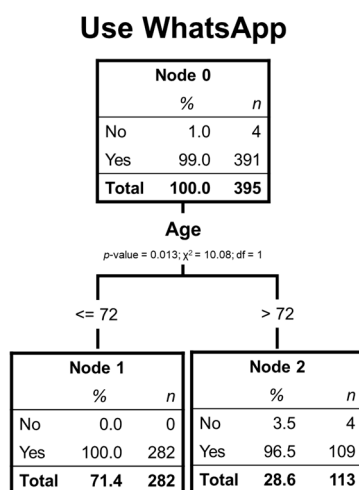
Use WhatsApp

Node 0

| | % | n |
|---|---|---|
| No | 1.0 | 4 |
| Yes | 99.0 | 391 |
| **Total** | **100.0** | **395** |

Age

p-value = 0.013; $\chi^2$ = 10.08; df = 1

<= 72

> 72

Node 1

| | % | n |
|---|---|---|
| No | 0.0 | 0 |
| Yes | 100.0 | 282 |
| **Total** | **71.4** | **282** |

Node 2

| | % | n |
|---|---|---|
| No | 3.5 | 4 |
| Yes | 96.5 | 109 |
| **Total** | **28.6** | **113** |